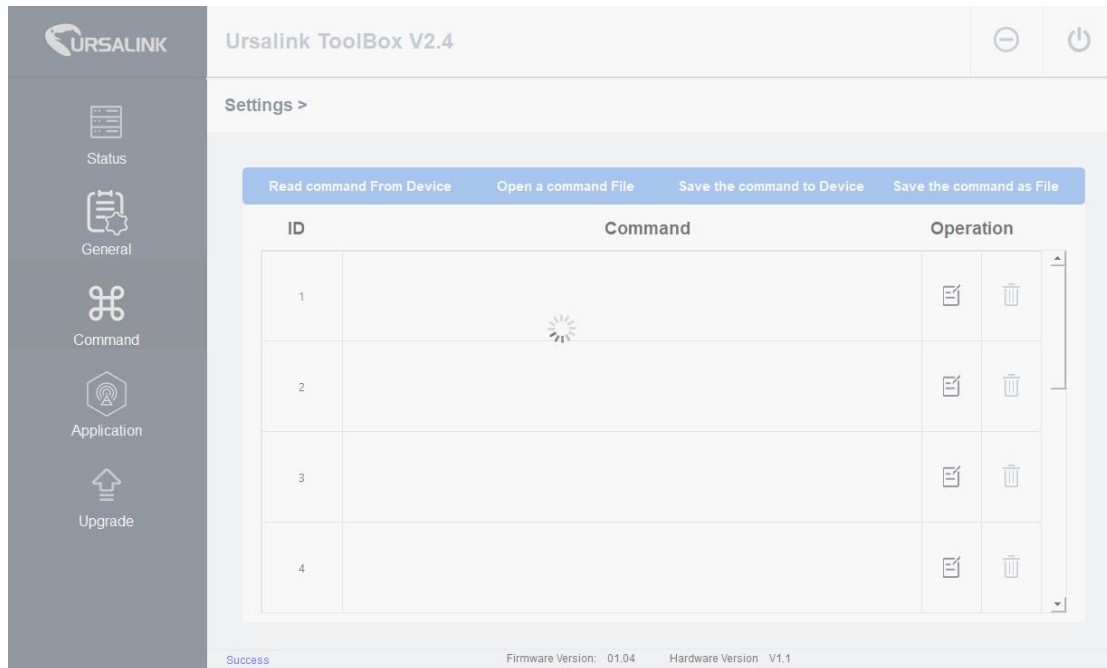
URSALINK

Ursalink ToolBox V2.4

Status

General

Command

Application

Upgrade

Settings >

Read command From Device Open a command File Save the command to Device Save the command as File

| ID | Command | Operation |
|---|---|---|
| 1 | | |
| 2 | | |
| 3 | | |
| 4 | | |

Success

Firmware Version: 01.04 Hardware Version V1.1